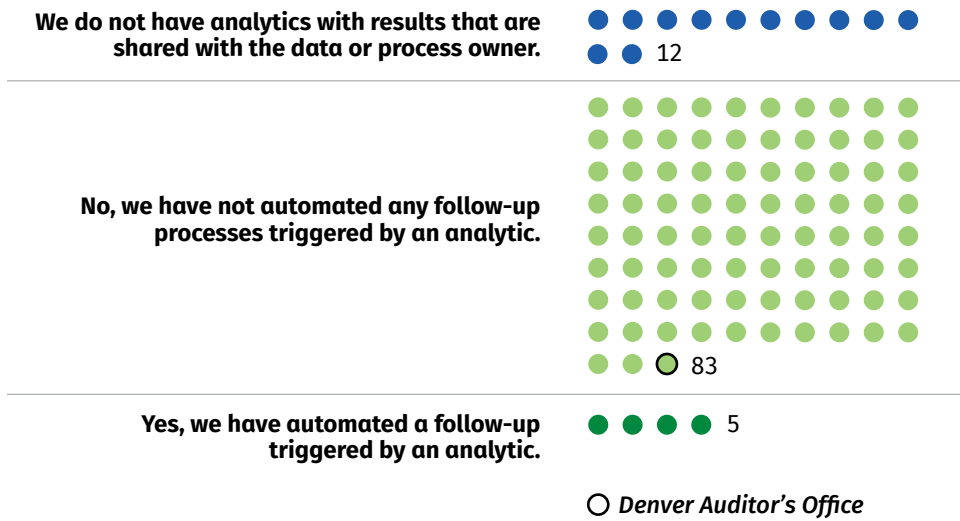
We do not have analytics with results that are shared with the data or process owner.

12

No, we have not automated any follow-up processes triggered by an analytic.

83

Yes, we have automated a follow-up triggered by an analytic.

5

Denver Auditor's Office